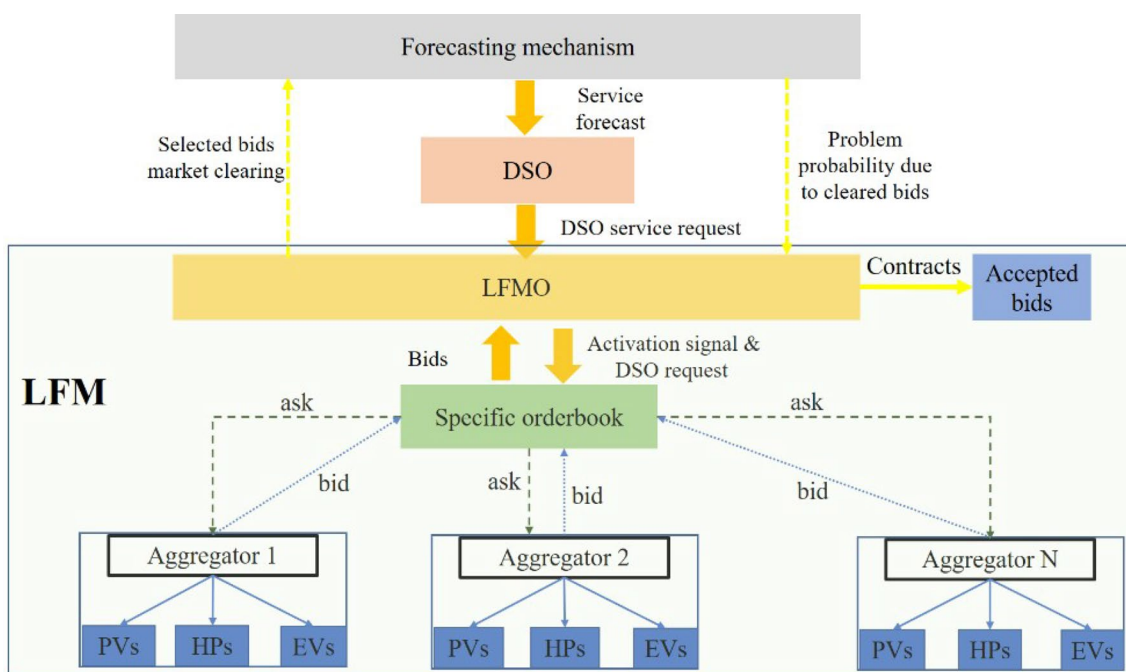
Forecasting mechanism

Service forecast

Selected bids market clearing

DSO

Problem probability due to cleared bids

DSO service request

LFMO

Contracts

Accepted bids

Bids

Activation signal & DSO request

LFM

ask

Specific orderbook

ask

bid

ask

bid

bid

Aggregator 1

Aggregator 2

Aggregator N

PVs HPs EVs

PVs HPs EVs

PVs HPs EVs